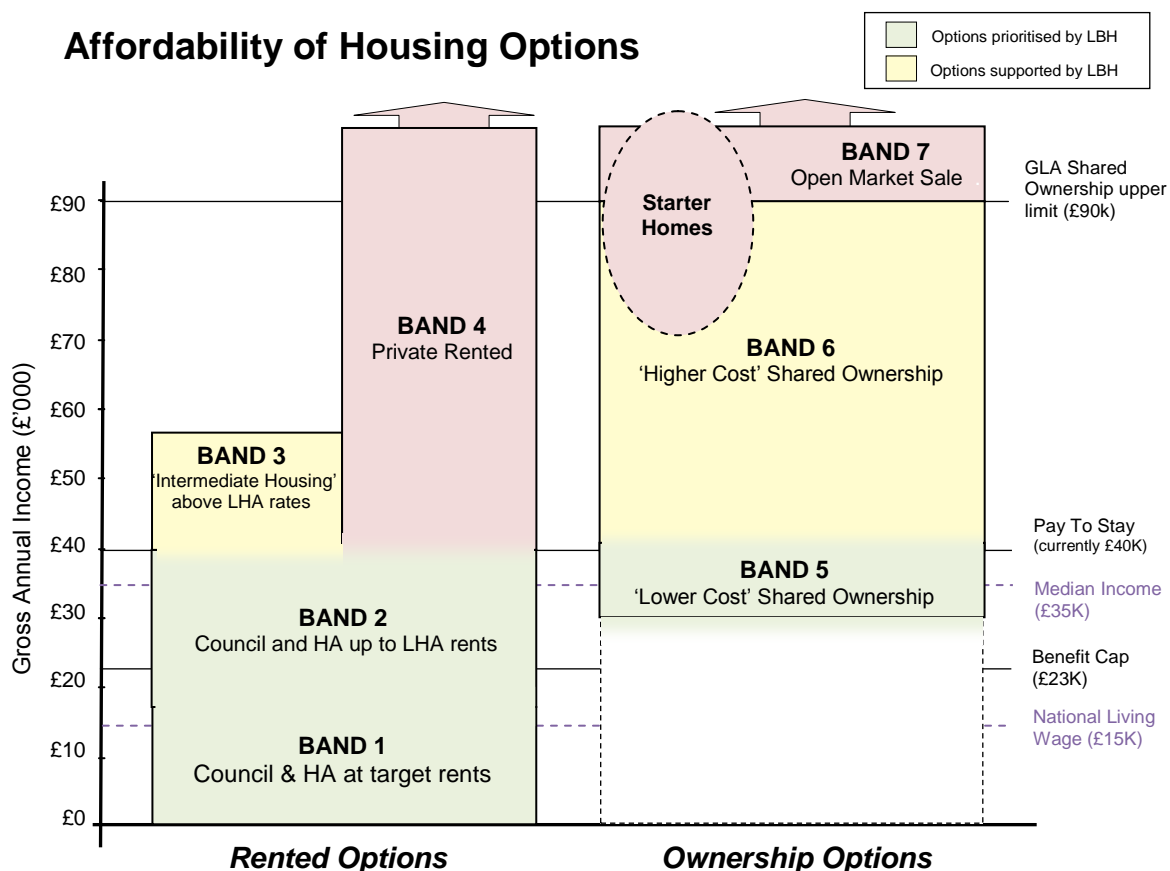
Affordability of Housing Options

Options prioritised by LBH
Options supported by LBH

Gross Annual Income (£'000)

£90
£80
£70
£60
£50
£40
£30
£20
£10
£0

BAND 4
Private Rented

BAND 3
'Intermediate Housing' above LHA rates

BAND 2
Council and HA up to LHA rents

BAND 1
Council & HA at target rents

BAND 7
Open Market Sale

Starter Homes

BAND 6
'Higher Cost' Shared Ownership

BAND 5
'Lower Cost' Shared Ownership

GLA Shared Ownership upper limit (£90k)

Pay To Stay (currently £40K)

Median Income (£35K)

Benefit Cap (£23K)

National Living Wage (£15K)

Rented Options

Ownership Options